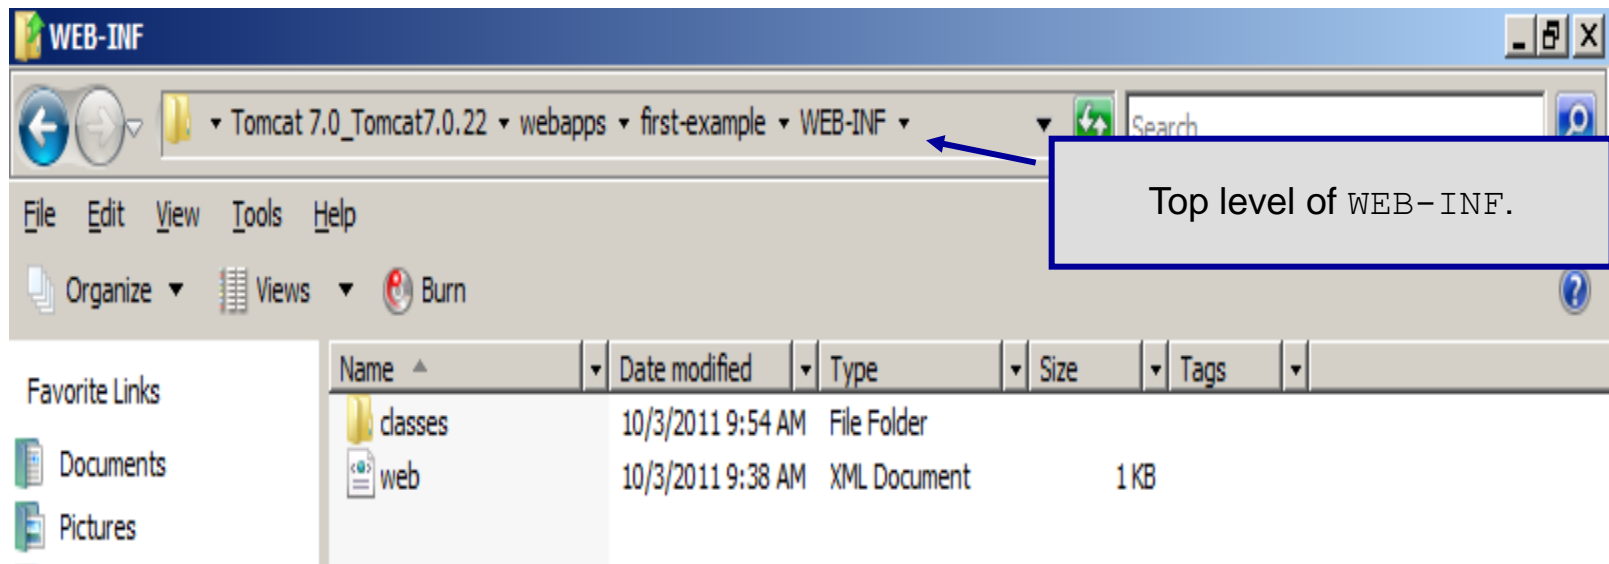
WEB-INF

Tomcat 7.0_Tomcat7.0.22 ▸ webapps ▸ first-example ▸ WEB-INF ▸

Search

Top level of WEB-INF.

File Edit View Tools Help

Organize ▾ Views ▾ Burn

Favorite Links

Documents

Pictures

| Name | Date modified | Type | Size | Tags |
|---|---|---|---|---|
| classes | 10/3/2011 9:54 AM | File Folder | | |
| web | 10/3/2011 9:38 AM | XML Document | 1 KB | |